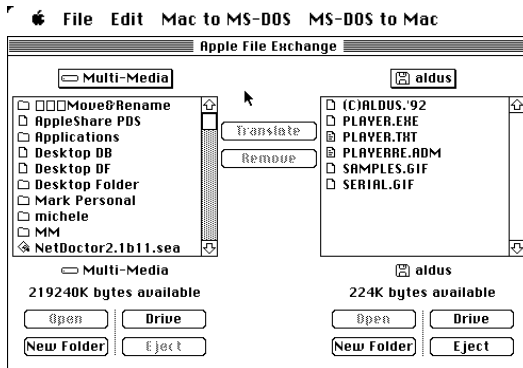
File Edit Mac to MS-DOS MS-DOS to Mac

Apple File Exchange

Multi-Media

□□□Move&Rename
AppleShare PDS
Applications
Desktop DB
Desktop DF
Desktop Folder
Mark Personal
michele
MM
NetDoctor2.1b11.sea

Translate
Remove

aldus

(C)ALDUS.'92
PLAYER.EXE
PLAYER.TXT
PLAYERRE.ADM
SAMPLES.GIF
SERIAL.GIF

Multi-Media
219240K bytes available

Open
Drive
New Folder
Eject

aldus
224K bytes available

Open
Drive
New Folder
Eject